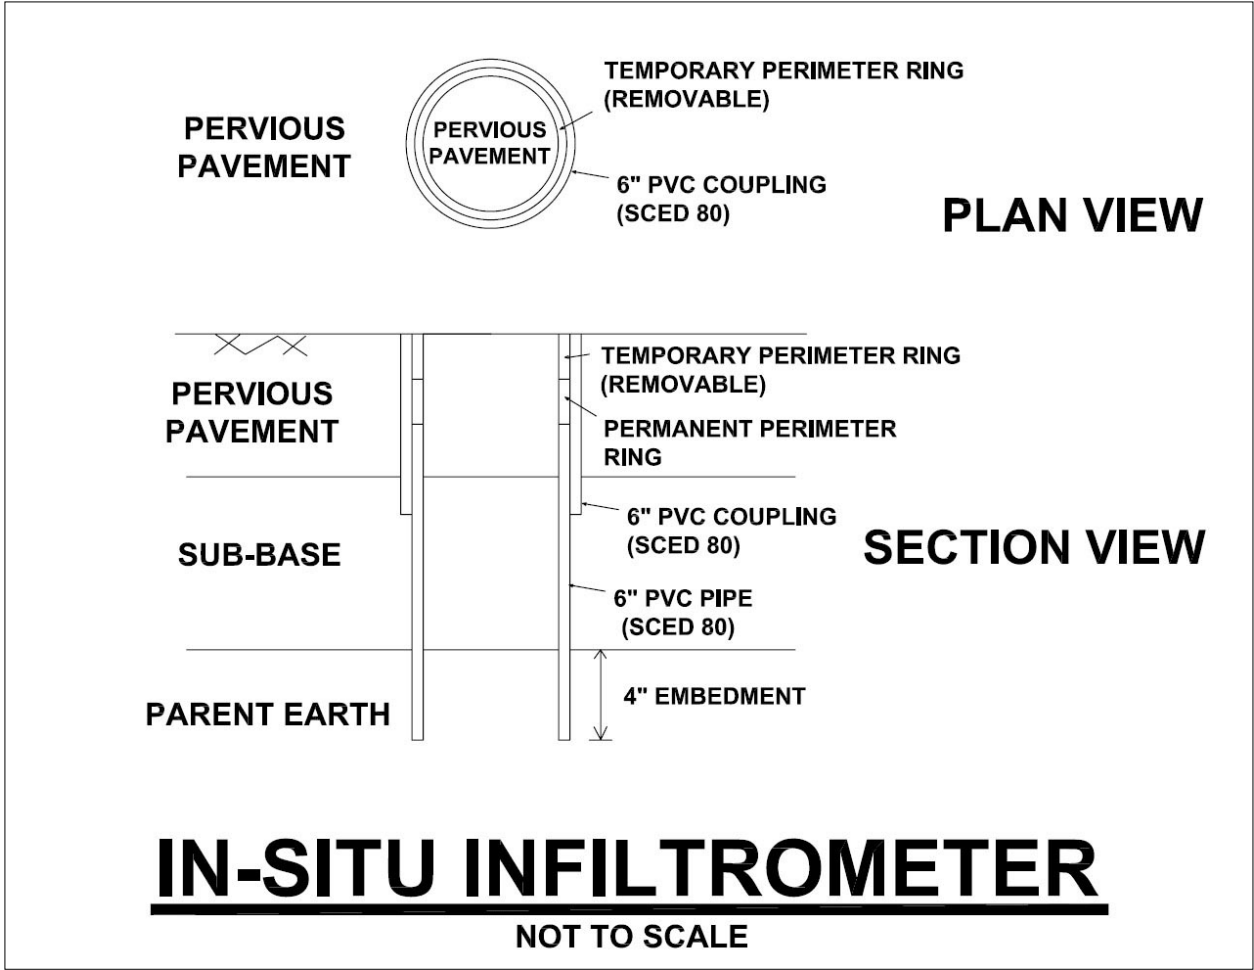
PERVIOUS PAVEMENT

PERVIOUS PAVEMENT

TEMPORARY PERIMETER RING (REMOVABLE)

6" PVC COUPLING (SCED 80)

PLAN VIEW

PERVIOUS PAVEMENT

TEMPORARY PERIMETER RING (REMOVABLE)

PERMANENT PERIMETER RING

SUB-BASE

6" PVC COUPLING (SCED 80)

SECTION VIEW

6" PVC PIPE (SCED 80)

PARENT EARTH

4" EMBEDMENT

IN-SITU INFILTROMETER

NOT TO SCALE